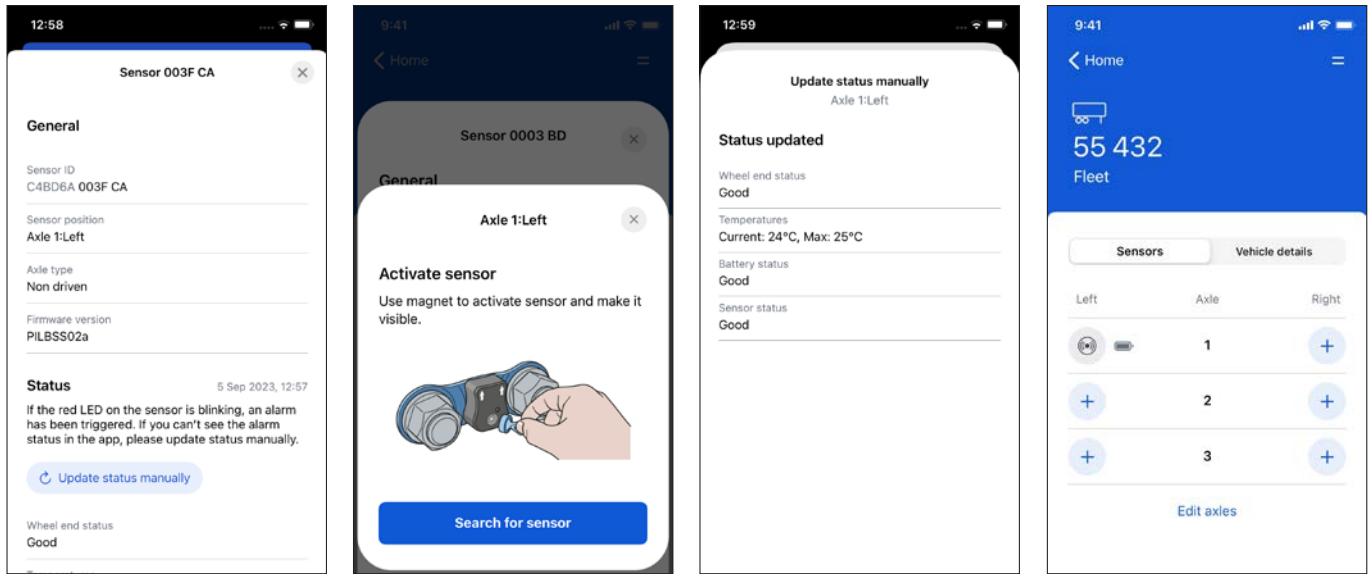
12:58

Sensor 003F CA

General

Sensor ID
C4BD6A 003F CA

Sensor position
Axle 1:Left

Axle type
Non driven

Firmware version
PILBSS02a

Status
5 Sep 2023, 12:57

If the red LED on the sensor is blinking, an alarm has been triggered. If you can't see the alarm status in the app, please update status manually.

Update status manually

Wheel end status
Good

9:41

Home

Sensor 0003 BD

General

Axle 1:Left

Activate sensor

Use magnet to activate sensor and make it visible.

Search for sensor

12:59

Update status manually
Axle 1:Left

Status updated

Wheel end status
Good

Temperatures
Current: 24°C, Max: 25°C

Battery status
Good

Sensor status
Good

9:41

Home

55 432
Fleet

Sensors
Vehicle details

Left
Axle
Right

1
2
3

Edit axles